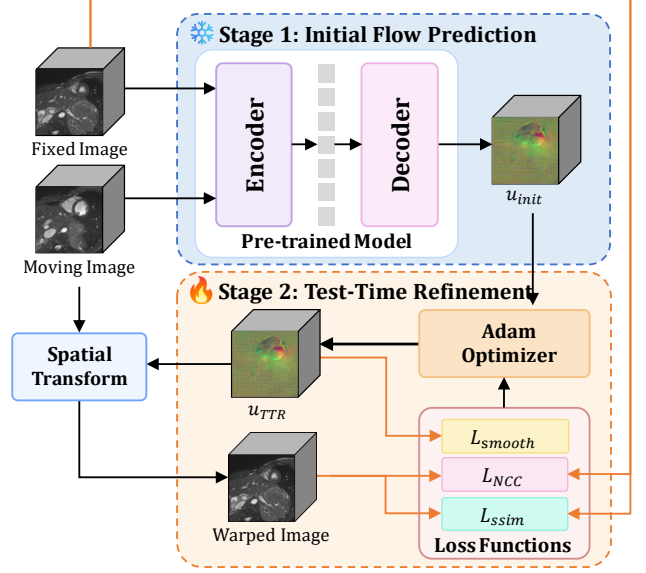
Stage 1: Initial Flow Prediction

Fixed Image

Encoder

Decoder

$u_{init}$

Moving Image

Pre-trained Model

Stage 2: Test-Time Refinement

Spatial Transform

Adam Optimizer

$u_{TTR}$

$L_{smooth}$

$L_{NCC}$

Warped Image

$L_{ssim}$

Loss Functions